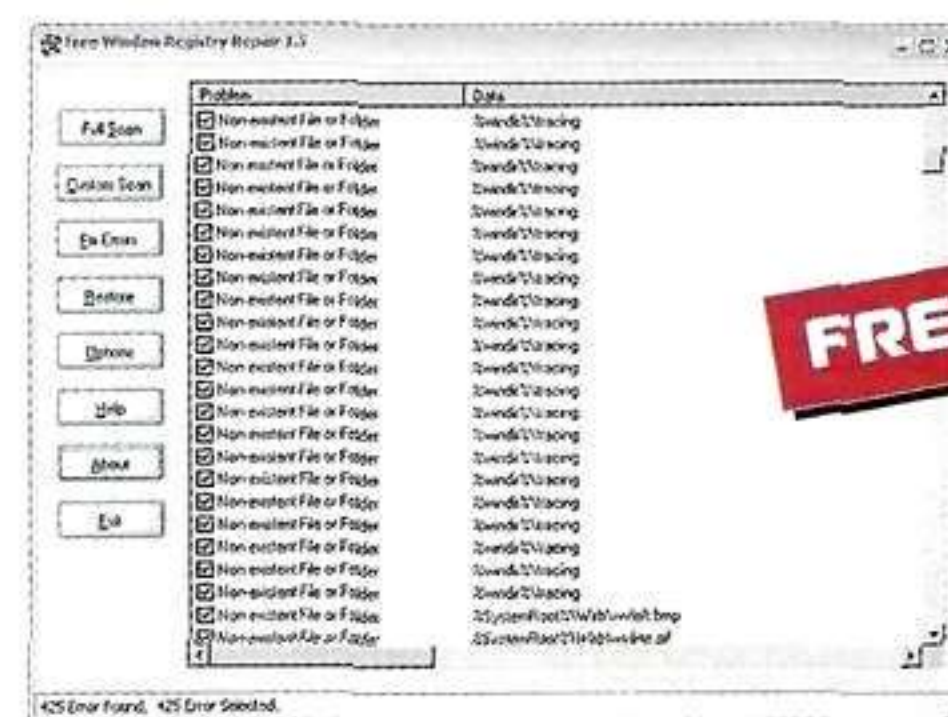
Free Window Registry Repair 3.5

Full Scan
Custom Scan
Fix Errors
Restore
Options
Help
About
Exit

| Problem | Data |
|---|---|
| Non-existent File or Folder | %windir%\tracing |
| Non-existent File or Folder | %windir%\tracing |
| Non-existent File or Folder | %windir%\tracing |
| Non-existent File or Folder | %windir%\tracing |
| Non-existent File or Folder | %windir%\tracing |
| Non-existent File or Folder | %windir%\tracing |
| Non-existent File or Folder | %windir%\tracing |
| Non-existent File or Folder | %windir%\tracing |
| Non-existent File or Folder | %windir%\tracing |
| Non-existent File or Folder | %windir%\tracing |
| Non-existent File or Folder | %windir%\tracing |
| Non-existent File or Folder | %windir%\tracing |
| Non-existent File or Folder | %windir%\tracing |
| Non-existent File or Folder | %windir%\tracing |
| Non-existent File or Folder | %windir%\tracing |
| Non-existent File or Folder | %windir%\tracing |
| Non-existent File or Folder | %windir%\tracing |
| Non-existent File or Folder | %windir%\tracing |
| Non-existent File or Folder | %windir%\tracing |
| Non-existent File or Folder | %windir%\tracing |
| Non-existent File or Folder | %windir%\tracing |
| Non-existent File or Folder | %windir%\tracing |
| Non-existent File or Folder | %SystemRoot%\Web\wvleft.bmp |
| Non-existent File or Folder | %SystemRoot%\Web\wvline.gif |

FRE

425 Error Found, 425 Error Selected.